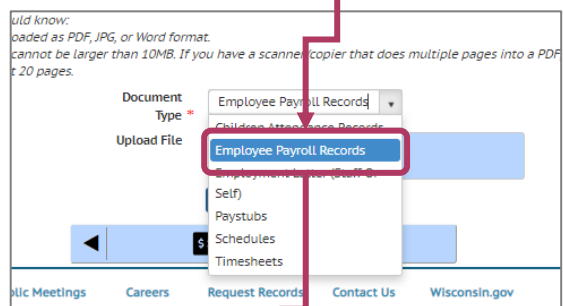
uld know:
oaded as PDF, JPG, or Word format.
cannot be larger than 10MB. If you have a scanner/copier that does multiple pages into a PDF
t 20 pages.

Document Type *
Employee Payroll Records ▾

Upload File

Children Attendance Records
Employee Payroll Records
Employment Letter (Staff & Self)
Paystubs
Schedules
Timesheets

◀
$

lic Meetings Careers Request Records Contact Us Wisconsin.gov